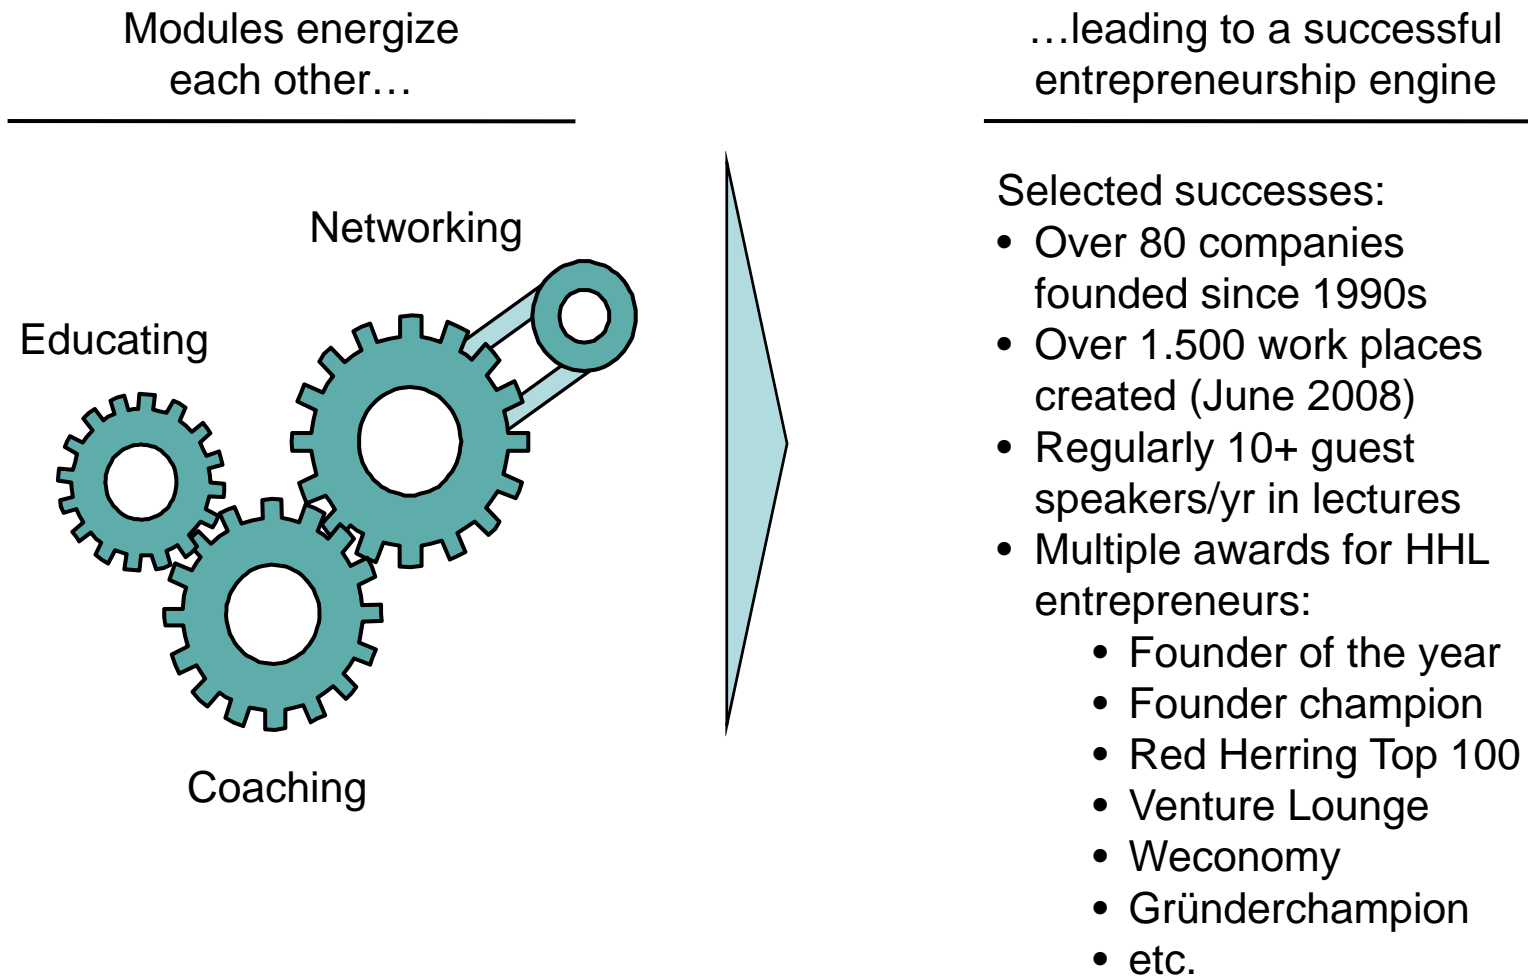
Modules energize each other…

Networking

Educating

Coaching

…leading to a successful entrepreneurship engine

Selected successes:
- Over 80 companies founded since 1990s
- Over 1.500 work places created (June 2008)
- Regularly 10+ guest speakers/yr in lectures
- Multiple awards for HHL entrepreneurs:
    - Founder of the year
    - Founder champion
    - Red Herring Top 100
    - Venture Lounge
    - Weconomy
    - Gründerchampion
    - etc.